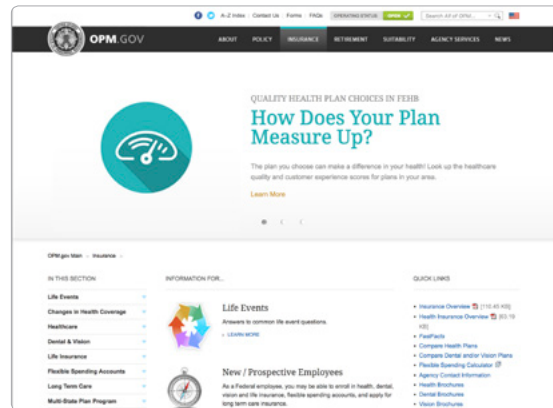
A–Z Index | Contact Us | Forms | FAQs OPERATING STATUS OPEN Search All of OPM...

OPM.GOV

ABOUT POLICY INSURANCE RETIREMENT SUITABILITY AGENCY SERVICES NEWS

QUALITY HEALTH PLAN CHOICES IN FEHB

How Does Your Plan Measure Up?

The plan you choose can make a difference in your health! Look up the healthcare quality and customer experience scores for plans in your area.

Learn More

OPM.gov Main » Insurance »

IN THIS SECTION

Life Events

Changes in Health Coverage

Healthcare

Dental & Vision

Life Insurance

Flexible Spending Accounts

Long Term Care

Multi-State Plan Program

INFORMATION FOR...

Life Events

Answers to common life event questions.

» LEARN MORE

New / Prospective Employees

As a Federal employee, you may be able to enroll in health, dental, vision and life insurance, flexible spending accounts, and apply for long term care insurance.

QUICK LINKS

• Insurance Overview [110.45 KB]

• Health Insurance Overview [63.19 KB]

• FastFacts

• Compare Health Plans

• Compare Dental and/or Vision Plans

• Flexible Spending Calculator

• Agency Contact Information

• Health Brochures

• Dental Brochures

• Vision Brochures